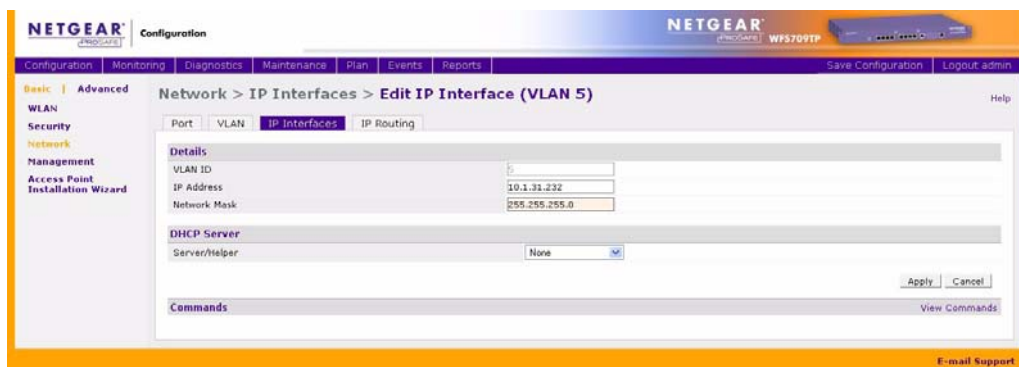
NETGEAR ProSafe Configuration

NETGEAR ProSafe WFS709TP

Configuration | Monitoring | Diagnostics | Maintenance | Plan | Events | Reports

Save Configuration | Logout admin

Basic | Advanced
WLAN
Security
Network
Management
Access Point Installation Wizard

Network > IP Interfaces > Edit IP Interface (VLAN 5)

Help

Port | VLAN | IP Interfaces | IP Routing

Details

| | |
|---|---|
| VLAN ID | 5 |
| IP Address | 10.1.31.232 |
| Network Mask | 255.255.255.0 |

DHCP Server

| | |
|---|---|
| Server/Helper | None |

Apply | Cancel

Commands

View Commands

E-mail Support